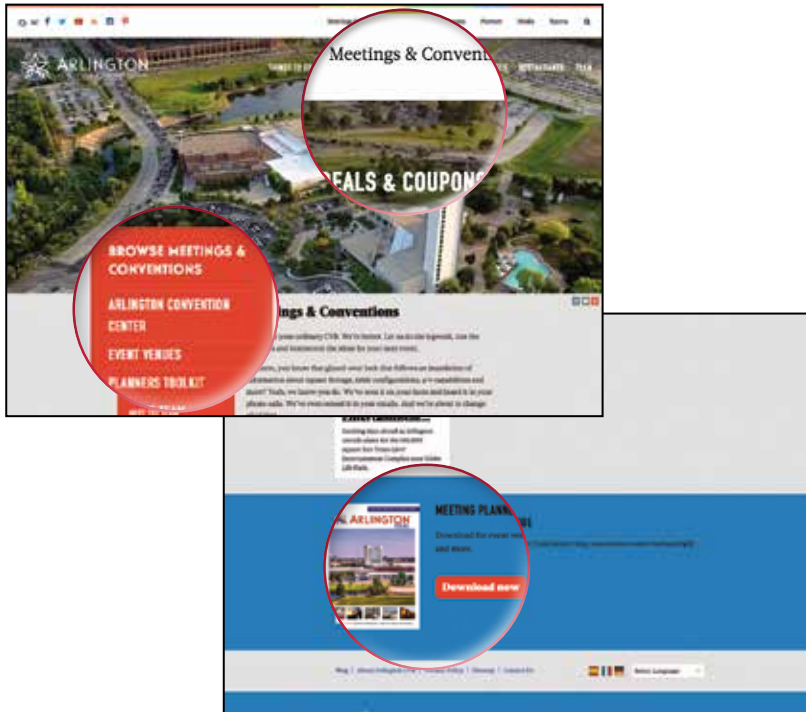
ARLINGTON

Meetings & Convent

EALS & COUPONS

BROWSE MEETINGS & CONVENTIONS

ARLINGTON CONVENTION CENTER

EVENT VENUES

PLANNERS TOOLKIT

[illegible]ings & Conventions

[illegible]

ARLINGTON

MEETING PLANN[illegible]

Download for event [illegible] and more.

Download now

Blog | About Arlington CVB | Privacy Policy | Sitemap | Contact Us

Select Language